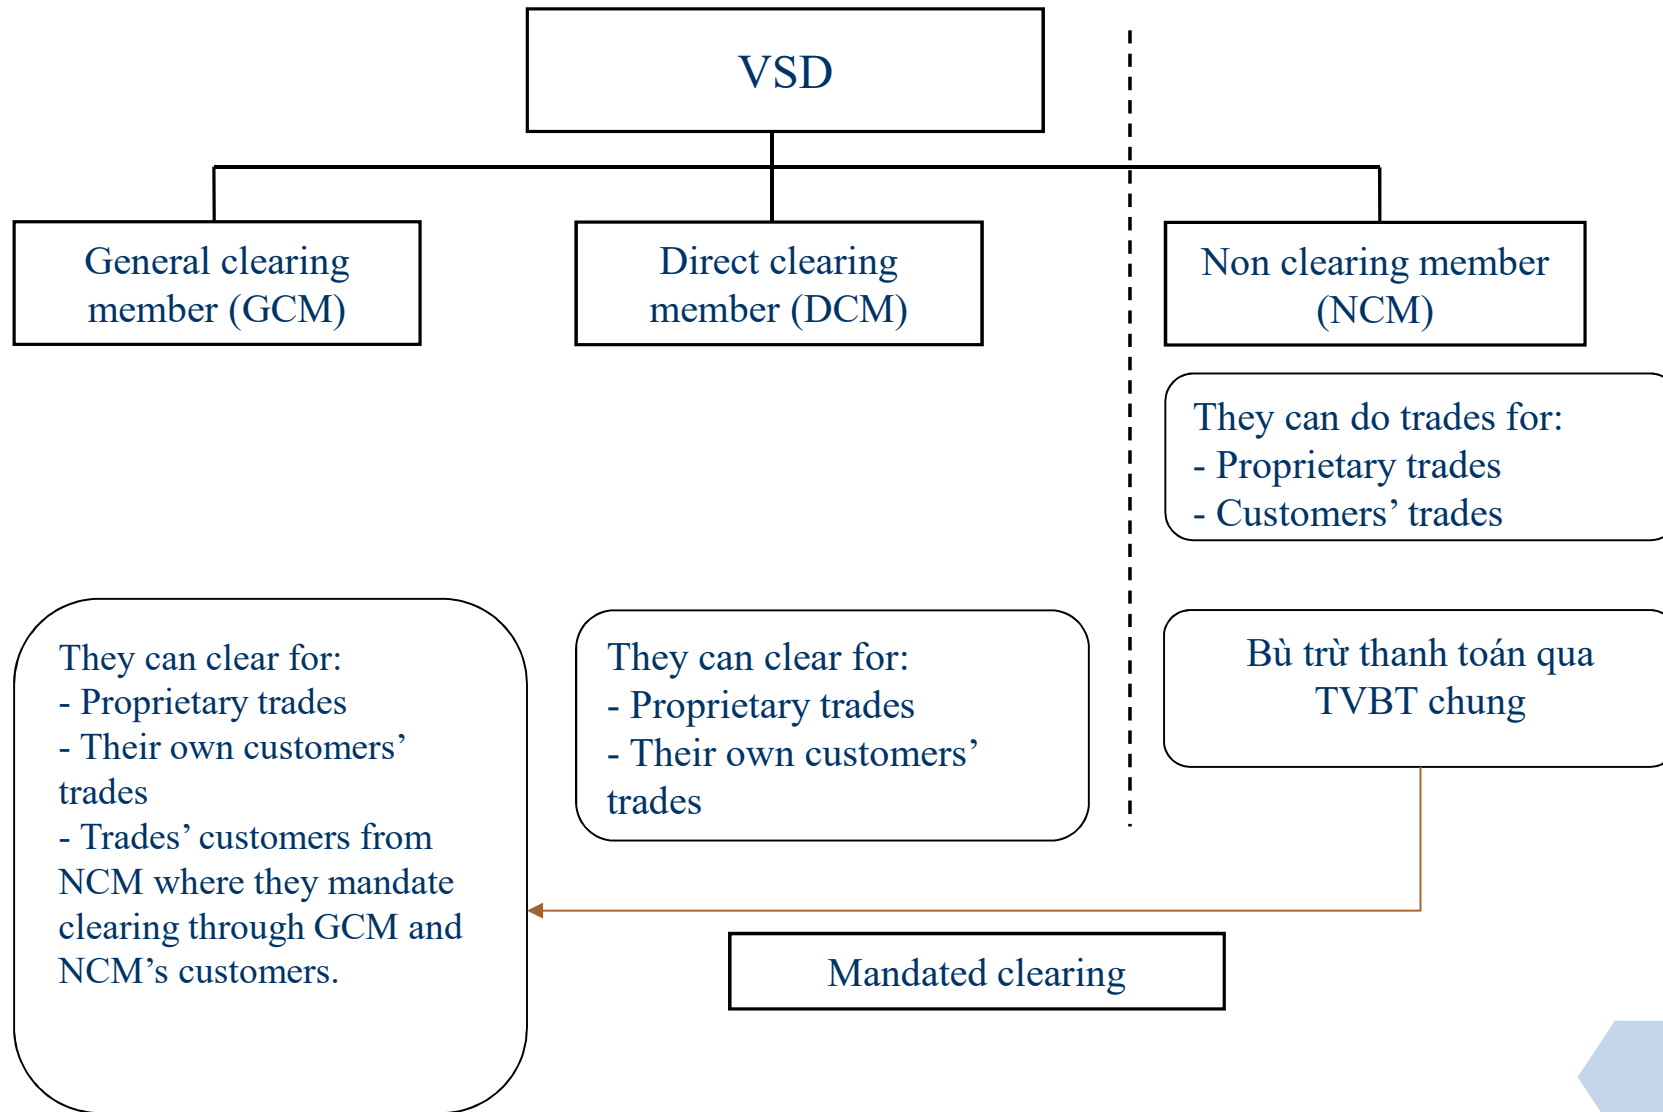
VSD

General clearing member (GCM)

Direct clearing member (DCM)

Non clearing member (NCM)

They can do trades for:
- Proprietary trades
- Customers’ trades

They can clear for:
- Proprietary trades
- Their own customers’ trades
- Trades’ customers from NCM where they mandate clearing through GCM and NCM’s customers.

They can clear for:
- Proprietary trades
- Their own customers’ trades

Bù trừ thanh toán qua TVBT chung

Mandated clearing